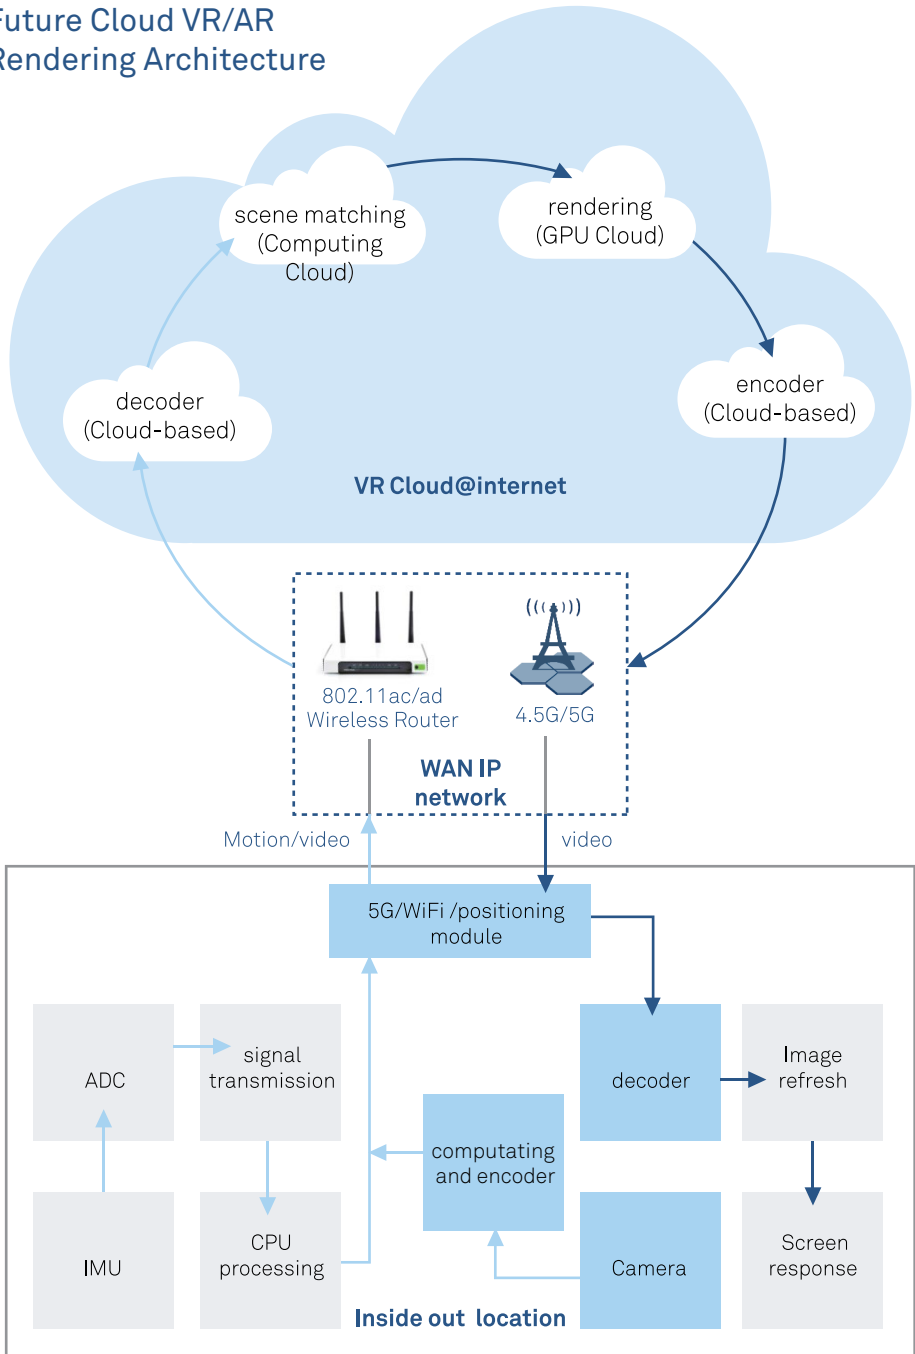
uture Cloud VR/AR
endering Architecture

scene matching (Computing Cloud)

rendering (GPU Cloud)

decoder (Cloud-based)

encoder (Cloud-based)

VR Cloud@internet

802.11ac/ad Wireless Router

4.5G/5G

WAN IP network

Motion/video

video

5G/WiFi /positioning module

ADC

signal transmission

decoder

Image refresh

computating and encoder

IMU

CPU processing

Camera

Screen response

Inside out location